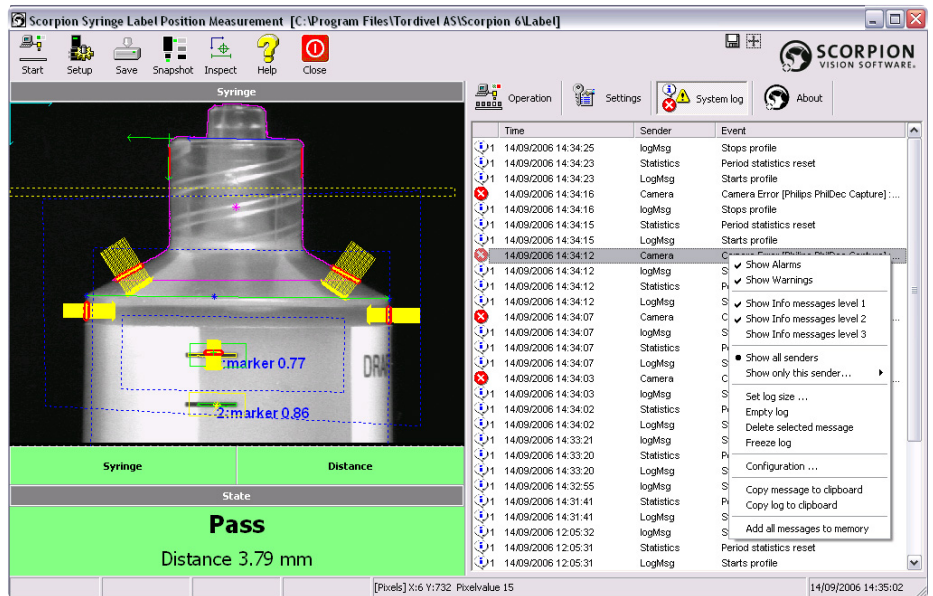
Scorpion Syringe Label Position Measurement [C:\Program Files\Tordivel AS\Scorpion 6\Label]

Start Setup Save Snapshot Inspect Help Close

SCORPION VISION SOFTWARE.

Syringe

marker 0.77

-2:marker 0.86

DRA

Syringe | Distance

State

Pass

Distance 3.79 mm

Operation Settings System log About

| | Time | Sender | Event |
|---|---|---|---|
| 1 | 14/09/2006 14:34:25 | logMsg | Stops profile |
| 1 | 14/09/2006 14:34:23 | Statistics | Period statistics reset |
| 1 | 14/09/2006 14:34:23 | LogMsg | Starts profile |
| | 14/09/2006 14:34:16 | Camera | Camera Error [Philips PhilDec Capture] : ... |
| 1 | 14/09/2006 14:34:16 | logMsg | Stops profile |
| 1 | 14/09/2006 14:34:15 | Statistics | Period statistics reset |
| 1 | 14/09/2006 14:34:15 | LogMsg | Starts profile |
| | 14/09/2006 14:34:12 | Camera | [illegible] |
| 1 | 14/09/2006 14:34:12 | logMsg | S |
| 1 | 14/09/2006 14:34:12 | Statistics | P |
| 1 | 14/09/2006 14:34:12 | LogMsg | S |
| | 14/09/2006 14:34:07 | Camera | C |
| 1 | 14/09/2006 14:34:07 | logMsg | S |
| 1 | 14/09/2006 14:34:07 | Statistics | P |
| 1 | 14/09/2006 14:34:07 | LogMsg | S |
| | 14/09/2006 14:34:03 | Camera | C |
| 1 | 14/09/2006 14:34:03 | logMsg | S |
| 1 | 14/09/2006 14:34:02 | Statistics | P |
| 1 | 14/09/2006 14:34:02 | LogMsg | S |
| 1 | 14/09/2006 14:33:21 | logMsg | S |
| 1 | 14/09/2006 14:33:20 | Statistics | P |
| 1 | 14/09/2006 14:33:20 | LogMsg | S |
| 1 | 14/09/2006 14:32:55 | logMsg | S |
| 1 | 14/09/2006 14:31:41 | Statistics | P |
| 1 | 14/09/2006 14:31:41 | LogMsg | S |
| 1 | 14/09/2006 12:05:32 | logMsg | S |
| 1 | 14/09/2006 12:05:31 | Statistics | Period statistics reset |
| 1 | 14/09/2006 12:05:31 | LogMsg | Starts profile |

Show Alarms
Show Warnings
Show Info messages level 1
Show Info messages level 2
Show Info messages level 3
Show all senders
Show only this sender...
Set log size ...
Empty log
Delete selected message
Freeze log
Configuration ...
Copy message to clipboard
Copy log to clipboard
Add all messages to memory

[Pixels] X:6 Y:732 Pixelvalue 15 | 14/09/2006 14:35:02